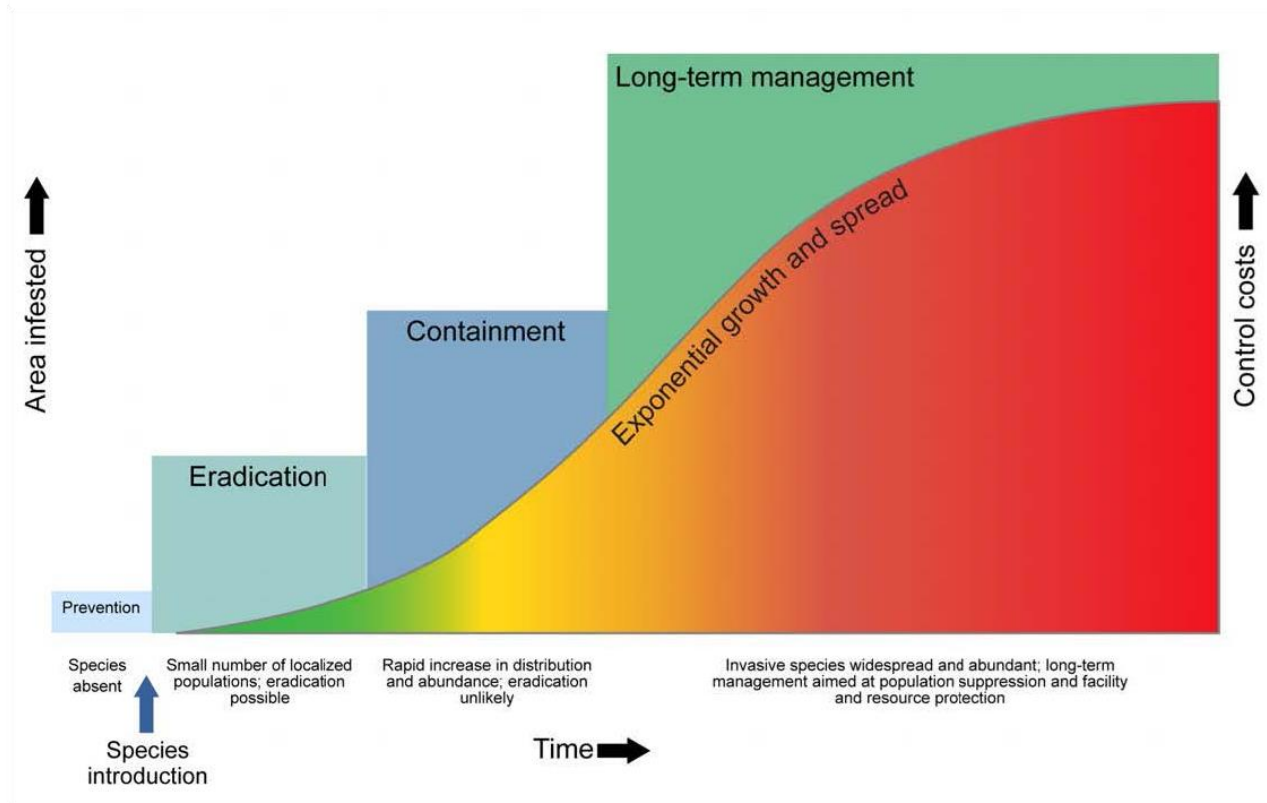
Long-term management

Area infested

Control costs

Exponential growth and spread

Containment

Eradication

Prevention

Species absent

Small number of localized populations; eradication possible

Rapid increase in distribution and abundance; eradication unlikely

Invasive species widespread and abundant; long-term management aimed at population suppression and facility and resource protection

Species introduction

Time